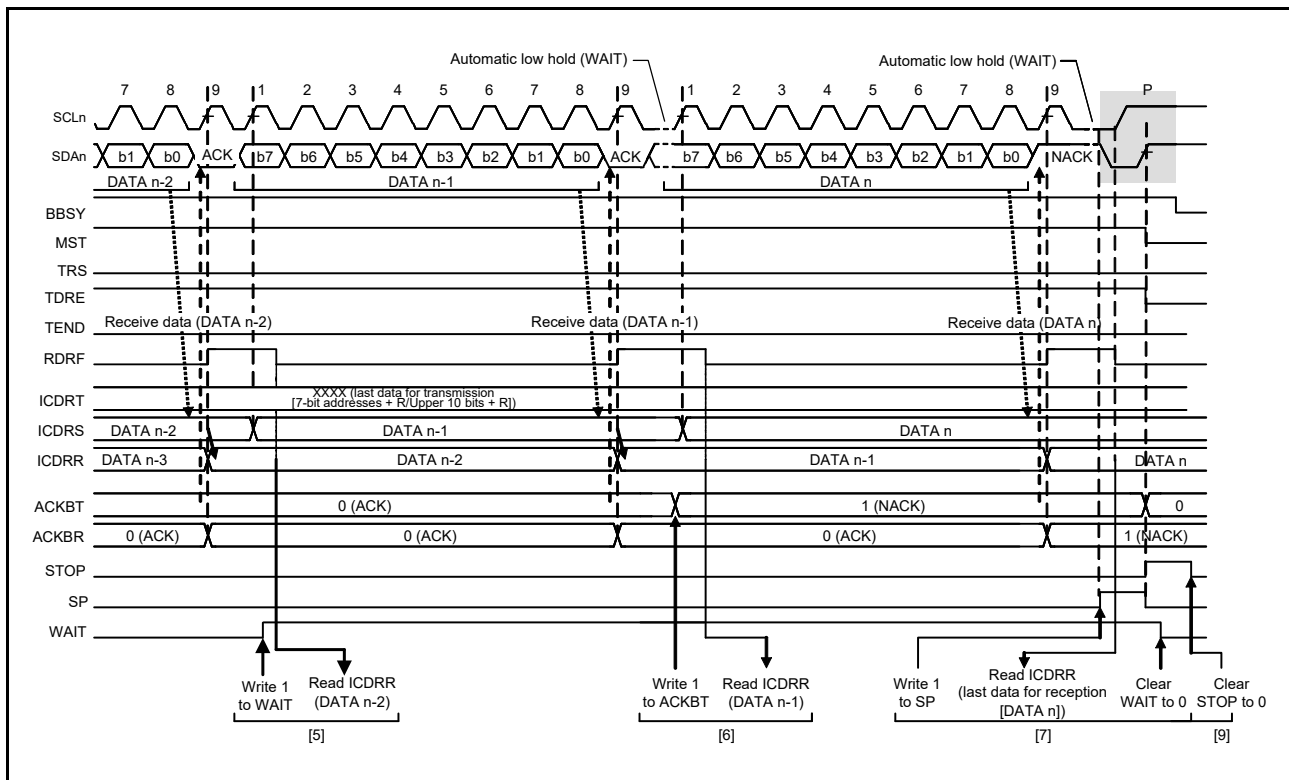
Automatic low hold (WAIT)

Automatic low hold (WAIT)

7 8 9 1 2 3 4 5 6 7 8 9 1 2 3 4 5 6 7 8 9 P

SCLn

SDAn b1 b0 ACK b7 b6 b5 b4 b3 b2 b1 b0 ACK b7 b6 b5 b4 b3 b2 b1 b0 NACK

DATA n-2 DATA n-1 DATA n

BBSY

MST

TRS

TDRE

TEND Receive data (DATA n-2) Receive data (DATA n-1) Receive data (DATA n)

RDRF

ICDRT XXXX (last data for transmission [7-bit addresses + R/Upper 10 bits + R])

ICDRS DATA n-2 DATA n-1 DATA n

ICDRR DATA n-3 DATA n-2 DATA n-1 DATA n

ACKBT 0 (ACK) 1 (NACK) 0

ACKBR 0 (ACK) 0 (ACK) 0 (ACK) 1 (NACK)

STOP

SP

WAIT

Write 1 to WAIT

Read ICDRR (DATA n-2)

Write 1 to ACKBT

Read ICDRR (DATA n-1)

Write 1 to SP

Read ICDRR (last data for reception [DATA n])

Clear WAIT to 0

Clear STOP to 0

[5]

[6]

[7]

[9]